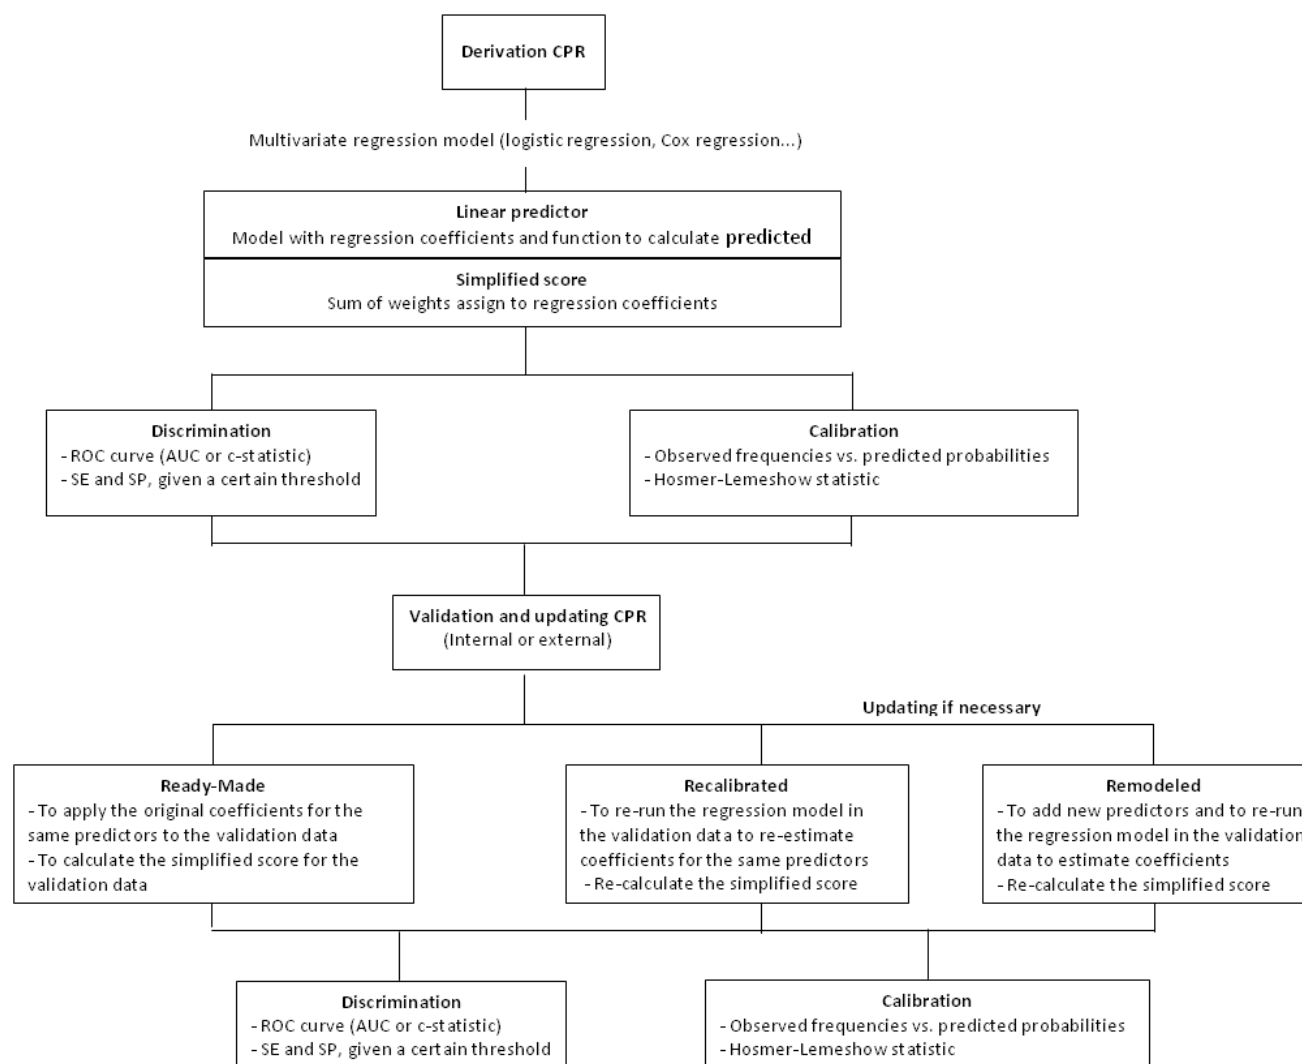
Derivation CPR

Multivariate regression model (logistic regression, Cox regression...)

Linear predictor
Model with regression coefficients and function to calculate predicted

Simplified score
Sum of weights assign to regression coefficients

Discrimination
- ROC curve (AUC or c-statistic)
- SE and SP, given a certain threshold

Calibration
- Observed frequencies vs. predicted probabilities
- Hosmer-Lemeshow statistic

Validation and updating CPR
(Internal or external)

Updating if necessary

Ready-Made
- To apply the original coefficients for the same predictors to the validation data
- To calculate the simplified score for the validation data

Recalibrated
- To re-run the regression model in the validation data to re-estimate coefficients for the same predictors
- Re-calculate the simplified score

Remodeled
- To add new predictors and to re-run the regression model in the validation data to estimate coefficients
- Re-calculate the simplified score

Discrimination
- ROC curve (AUC or c-statistic)
- SE and SP, given a certain threshold

Calibration
- Observed frequencies vs. predicted probabilities
- Hosmer-Lemeshow statistic